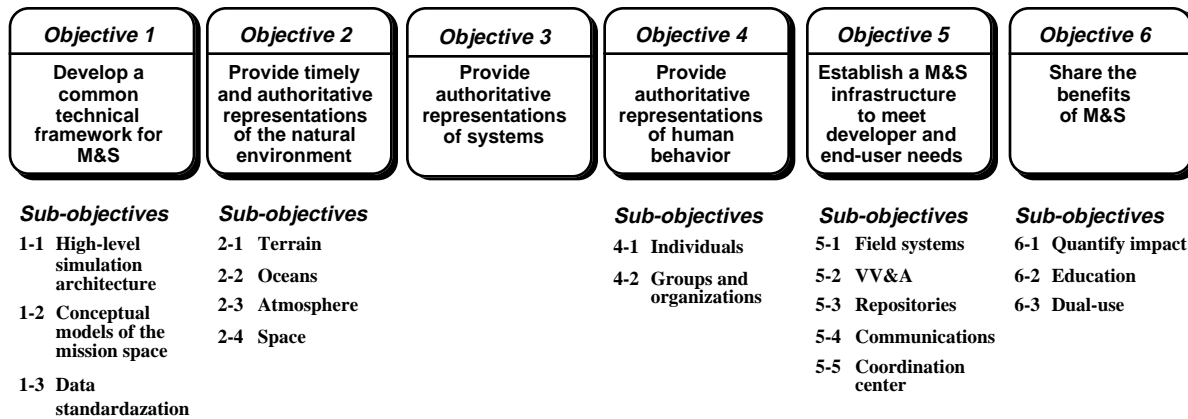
Objective 1
Develop a common technical framework for M&S

Objective 2
Provide timely and authoritative representations of the natural environment

Objective 3
Provide authoritative representations of systems

Objective 4
Provide authoritative representations of human behavior

Objective 5
Establish a M&S infrastructure to meet developer and end-user needs

Objective 6
Share the benefits of M&S

Sub-objectives
1-1 High-level simulation architecture
1-2 Conceptual models of the mission space
1-3 Data standardazation

Sub-objectives
2-1 Terrain
2-2 Oceans
2-3 Atmosphere
2-4 Space

Sub-objectives
4-1 Individuals
4-2 Groups and organizations

Sub-objectives
5-1 Field systems
5-2 VV&A
5-3 Repositories
5-4 Communications
5-5 Coordination center

Sub-objectives
6-1 Quantify impact
6-2 Education
6-3 Dual-use